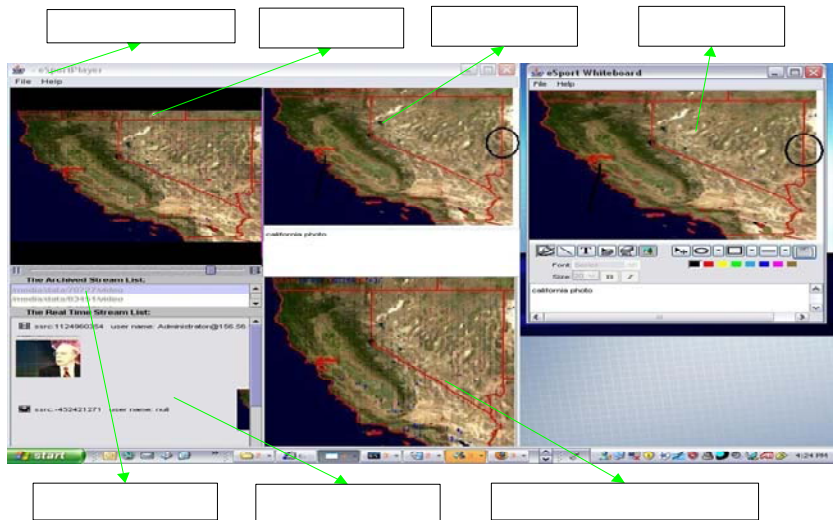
eSport Player

File Help

california photo

The Archived Stream List:

media/data/70727/video

media/data/83451/video

The Real Time Stream List:

ssrc:1124960354 user name: Administrator@156.56.

ssrc:-432421271 user name: null

eSport Whiteboard

File Help

Font: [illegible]

Size: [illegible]

california photo

start

4:24 PM